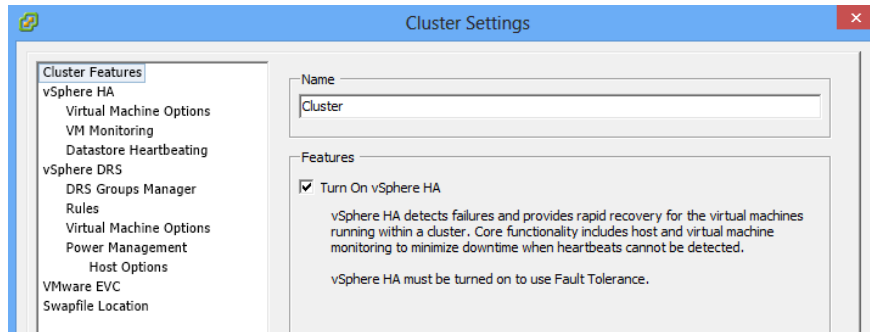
Cluster Settings

Cluster Features
vSphere HA
Virtual Machine Options
VM Monitoring
Datastore Heartbeating
vSphere DRS
DRS Groups Manager
Rules
Virtual Machine Options
Power Management
Host Options
VMware EVC
Swapfile Location

Name
Cluster

Features
Turn On vSphere HA

vSphere HA detects failures and provides rapid recovery for the virtual machines running within a cluster. Core functionality includes host and virtual machine monitoring to minimize downtime when heartbeats cannot be detected.

vSphere HA must be turned on to use Fault Tolerance.